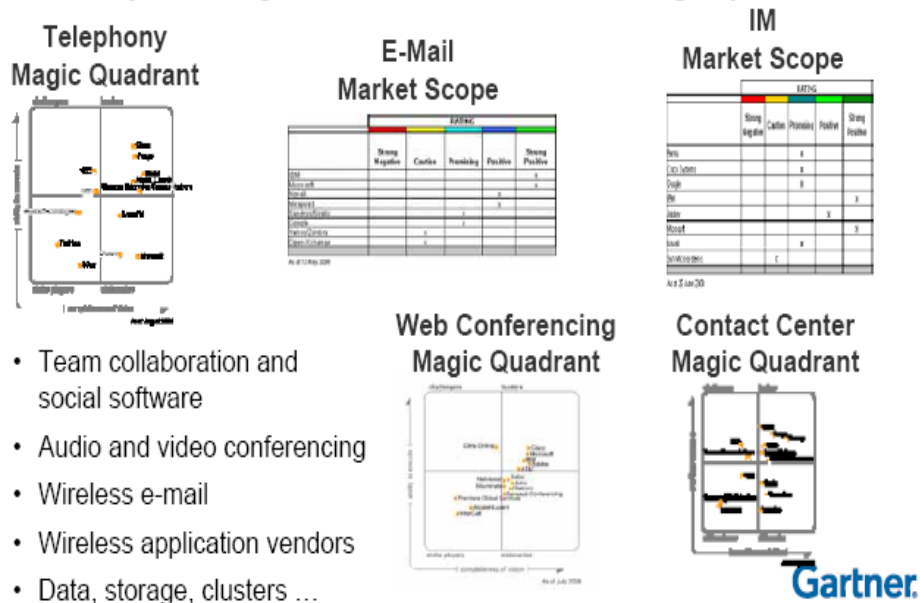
Telephony Magic Quadrant

E-Mail Market Scope

IM Market Scope

| | RATING | | | | |
|---|---|---|---|---|---|
| | Strong Negative | Caution | Promising | Positive | Strong Positive |

Web Conferencing Magic Quadrant

Contact Center Magic Quadrant

• Team collaboration and social software
• Audio and video conferencing
• Wireless e-mail
• Wireless application vendors
• Data, storage, clusters …

Gartner.